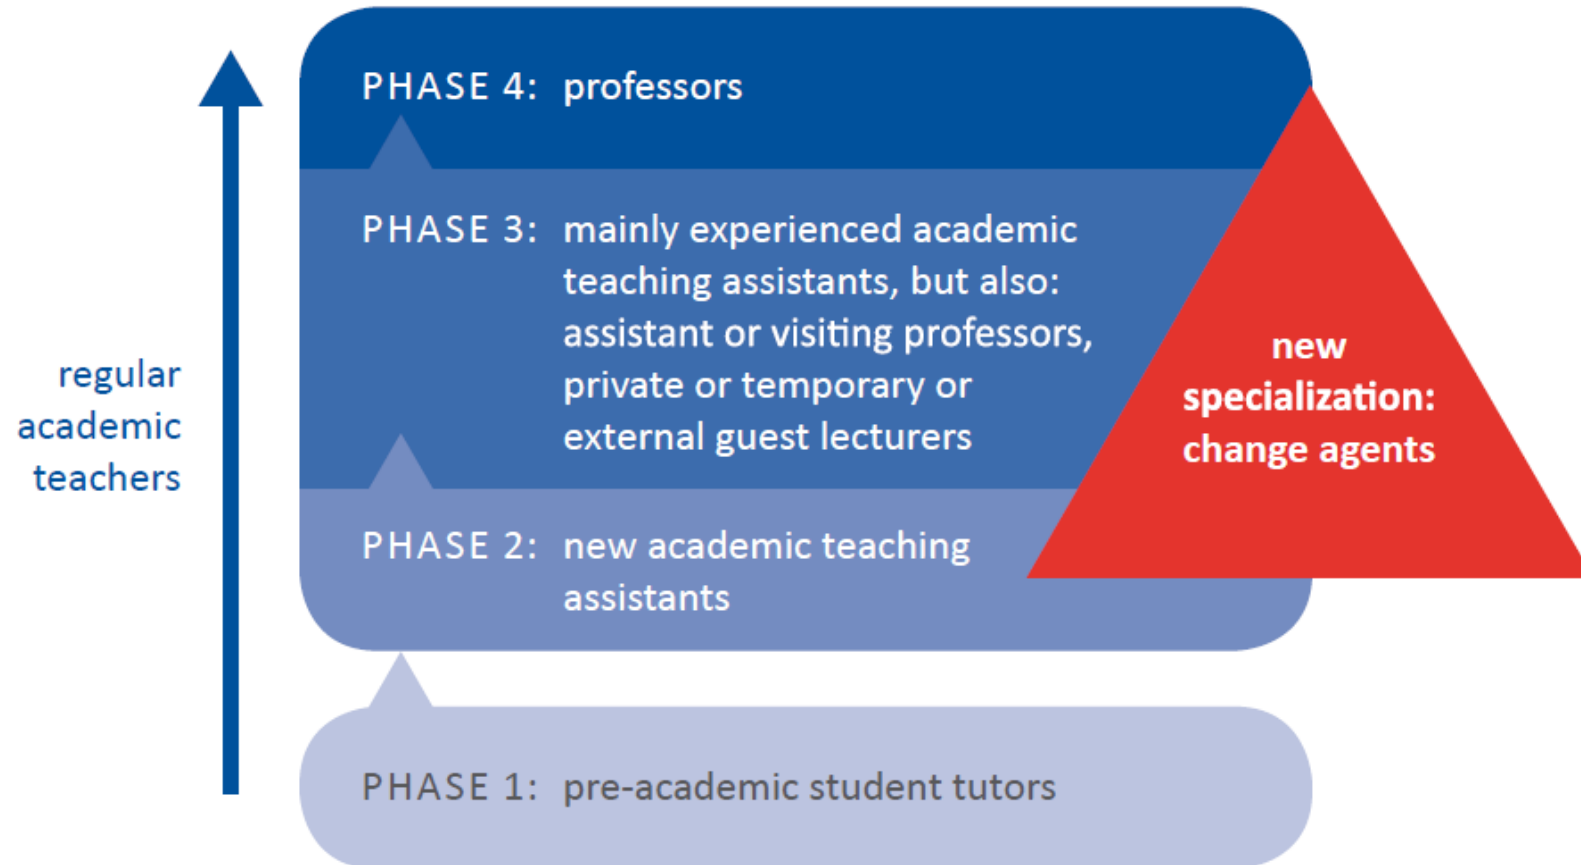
PHASE 4: professors

PHASE 3: mainly experienced academic teaching assistants, but also: assistant or visiting professors, private or temporary or external guest lecturers

regular academic teachers

new specialization: change agents

PHASE 2: new academic teaching assistants

PHASE 1: pre-academic student tutors